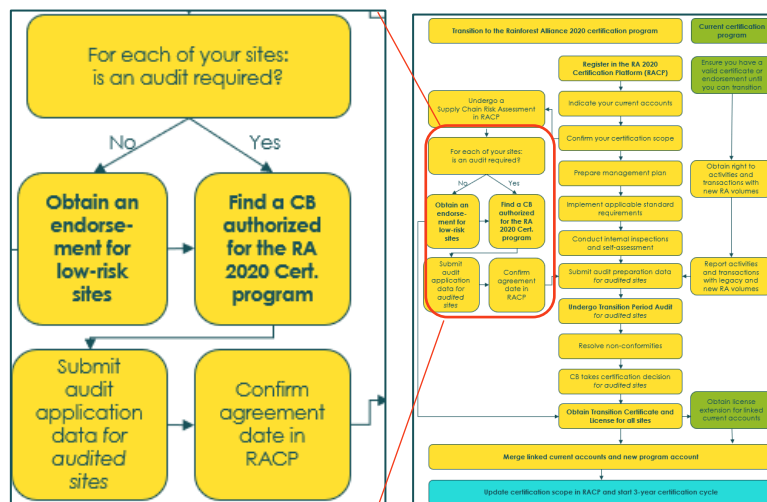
For each of your sites: is an audit required?

No

Yes

Obtain an endorsement for low-risk sites

Find a CB authorized for the RA 2020 Cert. program

Submit audit application data for audited sites

Confirm agreement date in RACP

Transition to the Rainforest Alliance 2020 certification program

Current certification program

Register in the RA 2020 Certification Platform (RACP)

Ensure you have a valid certificate or endorsement until you can transition

Undergo a Supply Chain Risk Assessment in RACP

Indicate your current accounts

Confirm your certification scope

For each of your sites: is an audit required?

No

Yes

Prepare management plan

Obtain right to activities and transactions with new RA volumes

Obtain an endorsement for low-risk sites

Find a CB authorized for the RA 2020 Cert. program

Implement applicable standard requirements

Conduct internal inspections and self-assessment

Submit audit application data for audited sites

Confirm agreement date in RACP

Submit audit preparation data for audited sites

Report activities and transactions with legacy and new RA volumes

Undergo Transition Period Audit for audited sites

Resolve non-conformities

CB takes certification decision for audited sites

Obtain Transition Certificate and License for all sites

Obtain license extension for linked current accounts

Merge linked current accounts and new program account

Update certification scope in RACP and start 3-year certification cycle